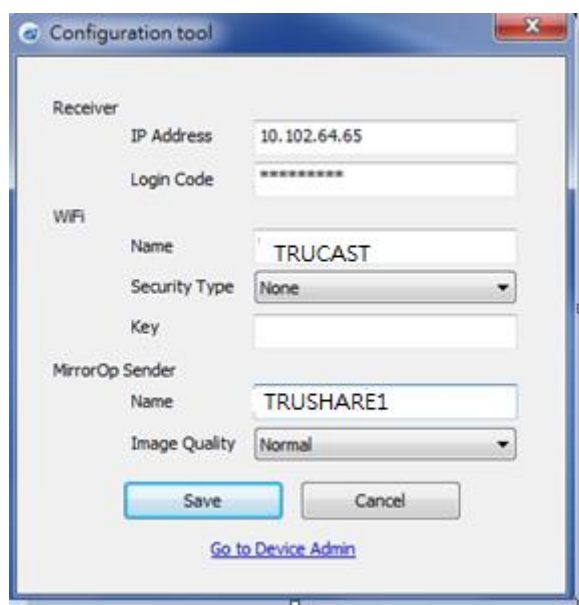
Configuration tool

Receiver

IP Address 10.102.64.65

Login Code **********

WiFi

Name TRUCAST

Security Type None

Key

MirrorOp Sender

Name TRUSHARE1

Image Quality Normal

Save

Cancel

Go to Device Admin